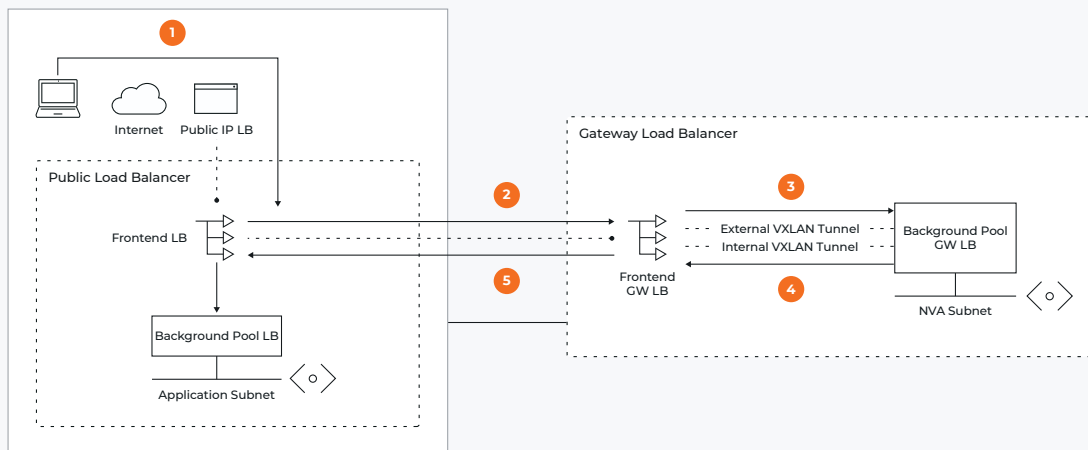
1

Internet

Public IP LB

Public Load Balancer

Frontend LB

Background Pool LB

Application Subnet

2

5

Gateway Load Balancer

3

Frontend GW LB

External VXLAN Tunnel

Internal VXLAN Tunnel

Background Pool GW LB

4

NVA Subnet